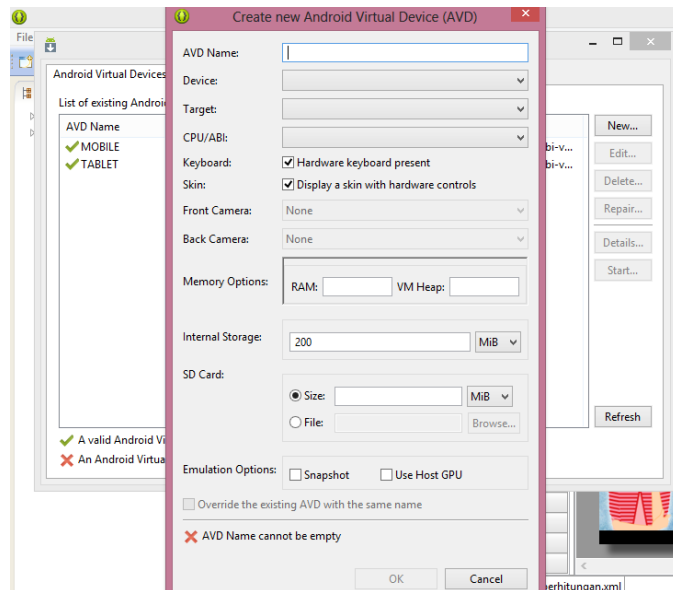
File

Android Virtual Devices

List of existing Androi

AVD Name
MOBILE
TABLET

bi-v...
bi-v...

New...
Edit...
Delete...
Repair...
Details...
Start...
Refresh

A valid Android Vi
An Android Virtua

Create new Android Virtual Device (AVD)

AVD Name:
Device:
Target:
CPU/ABI:
Keyboard: Hardware keyboard present
Skin: Display a skin with hardware controls
Front Camera: None
Back Camera: None
Memory Options: RAM: VM Heap:
Internal Storage: 200 MiB
SD Card:
Size: MiB
File: Browse...
Emulation Options: Snapshot Use Host GPU
Override the existing AVD with the same name
AVD Name cannot be empty

OK Cancel

perhitungan.xml